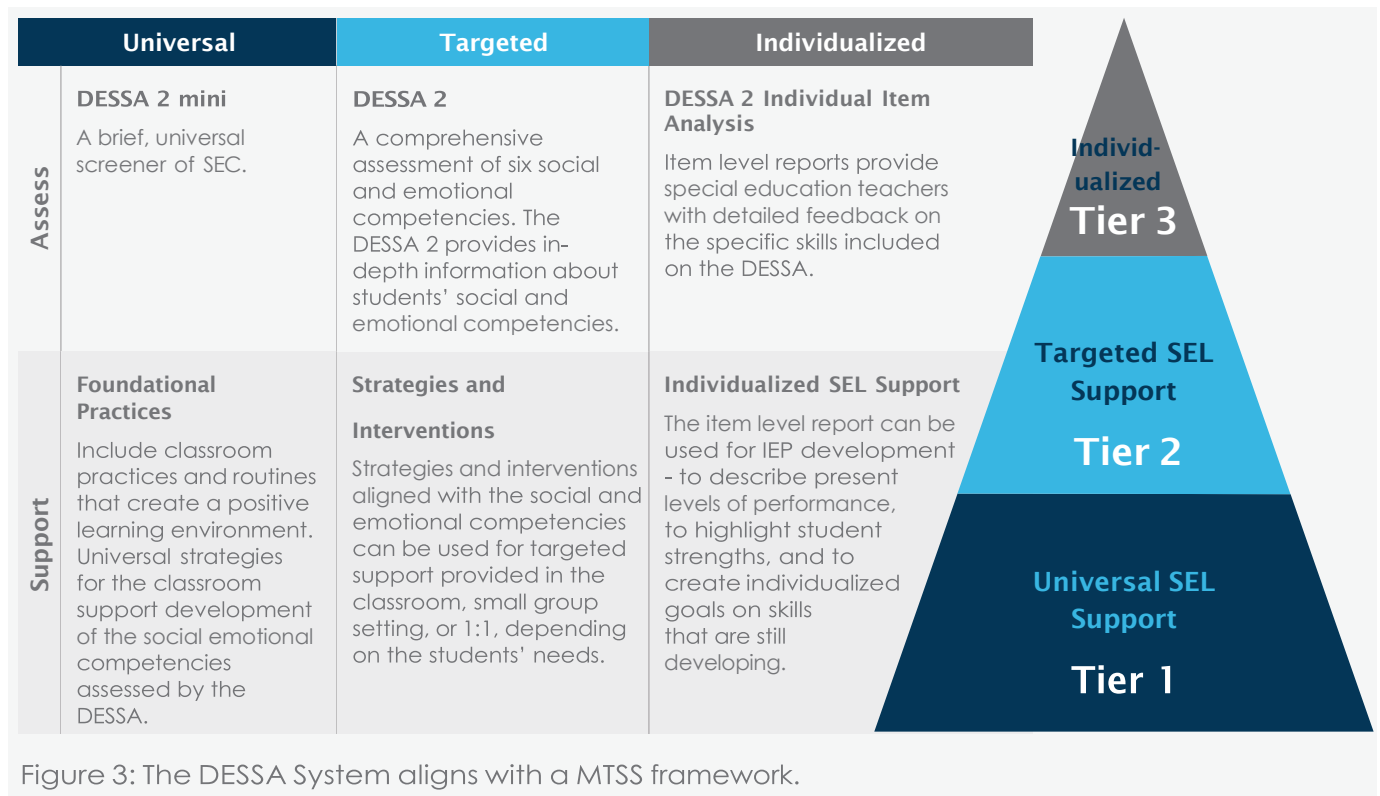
| | Universal | Targeted | Individualized |
|---|---|---|---|
| Assess | **DESSA 2 mini** A brief, universal screener of SEC. | **DESSA 2** A comprehensive assessment of six social and emotional competencies. The DESSA 2 provides in-depth information about students' social and emotional competencies. | **DESSA 2 Individual Item Analysis** Item level reports provide special education teachers with detailed feedback on the specific skills included on the DESSA. |
| Support | **Foundational Practices** Include classroom practices and routines that create a positive learning environment. Universal strategies for the classroom support development of the social emotional competencies assessed by the DESSA. | **Strategies and Interventions** Strategies and interventions aligned with the social and emotional competencies can be used for targeted support provided in the classroom, small group setting, or 1:1, depending on the students' needs. | **Individualized SEL Support** The item level report can be used for IEP development - to describe present levels of performance, to highlight student strengths, and to create individualized goals on skills that are still developing. |

Individualized
Tier 3

Targeted SEL Support
Tier 2

Universal SEL Support
Tier 1

Figure 3: The DESSA System aligns with a MTSS framework.